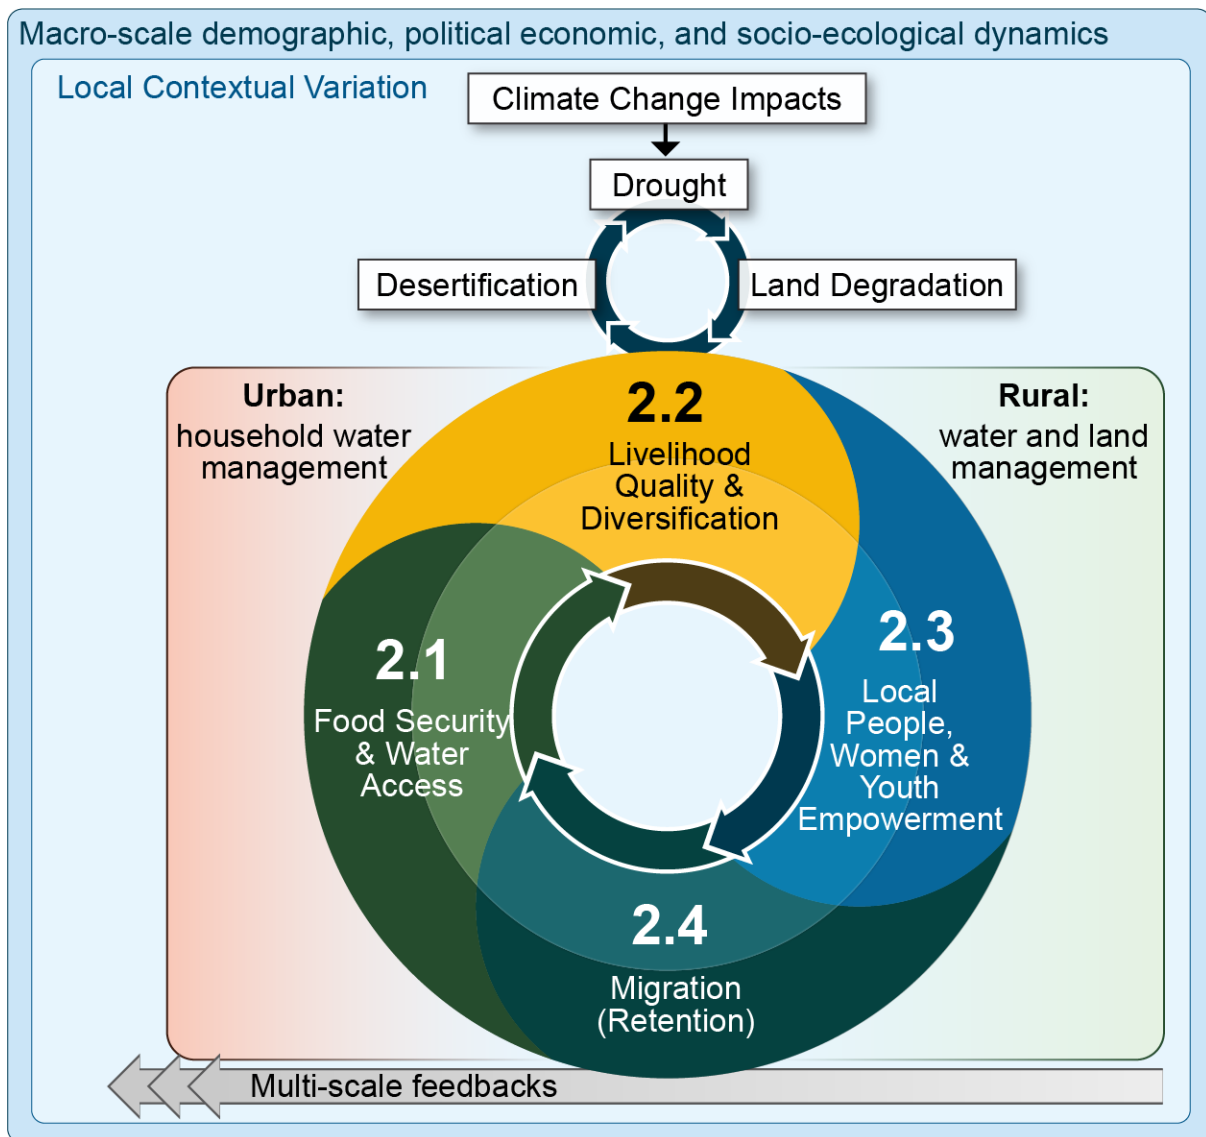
Macro-scale demographic, political economic, and socio-ecological dynamics

Local Contextual Variation

Climate Change Impacts

Drought

Desertification

Land Degradation

Urban: household water management

Rural: water and land management

2.2 Livelihood Quality & Diversification

2.1 Food Security & Water Access

2.3 Local People, Women & Youth Empowerment

2.4 Migration (Retention)

Multi-scale feedbacks